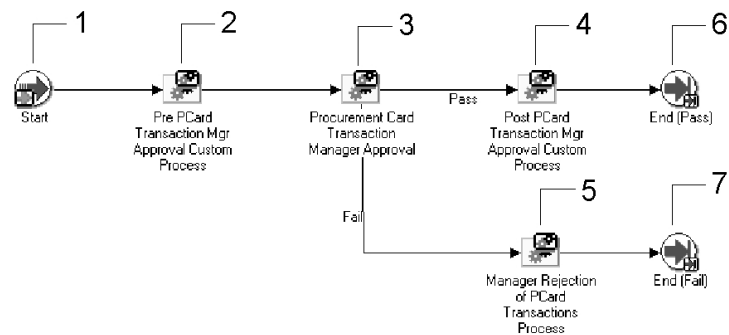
1
Start

2
Pre PCard Transaction Mgr Approval Custom Process

3
Procurement Card Transaction Manager Approval

Pass

4
Post PCard Transaction Mgr Approval Custom Process

6
End (Pass)

Fail

5
Manager Rejection of PCard Transactions Process

7
End (Fail)